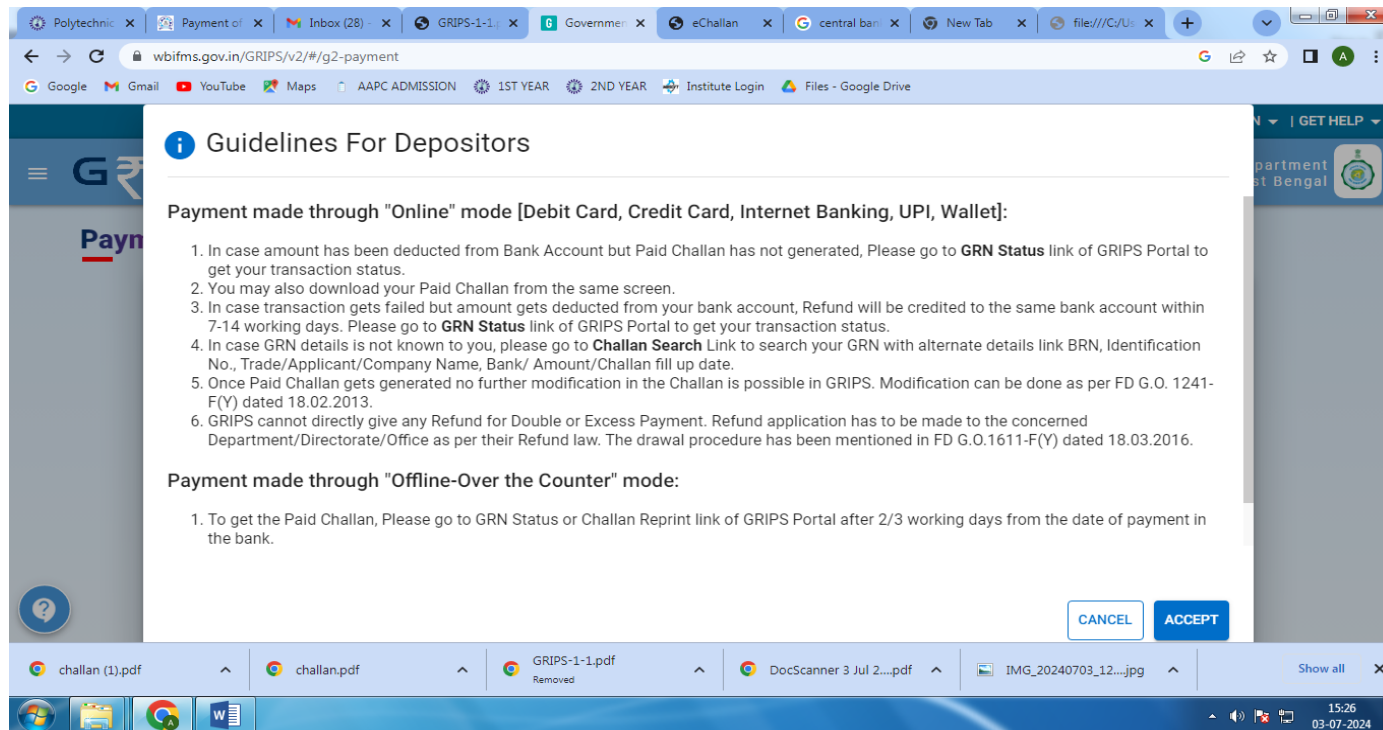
Polytechnic × | Payment of × | Inbox (28) - × | GRIPS-1-1.p × | Governmen × | eChallan × | central ban × | New Tab × | file:///C:/Us × | +

wbifms.gov.in/GRIPS/v2/#/g2-payment

Google | Gmail | YouTube | Maps | AAPC ADMISSION | 1ST YEAR | 2ND YEAR | Institute Login | Files - Google Drive

N | GET HELP

partment
t Bengal

Paym

Guidelines For Depositors

Payment made through "Online" mode [Debit Card, Credit Card, Internet Banking, UPI, Wallet]:

1. In case amount has been deducted from Bank Account but Paid Challan has not generated, Please go to **GRN Status** link of GRIPS Portal to get your transaction status.
2. You may also download your Paid Challan from the same screen.
3. In case transaction gets failed but amount gets deducted from your bank account, Refund will be credited to the same bank account within 7-14 working days. Please go to **GRN Status** link of GRIPS Portal to get your transaction status.
4. In case GRN details is not known to you, please go to **Challan Search** Link to search your GRN with alternate details link BRN, Identification No., Trade/Applicant/Company Name, Bank/ Amount/Challan fill up date.
5. Once Paid Challan gets generated no further modification in the Challan is possible in GRIPS. Modification can be done as per FD G.O. 1241-F(Y) dated 18.02.2013.
6. GRIPS cannot directly give any Refund for Double or Excess Payment. Refund application has to be made to the concerned Department/Directorate/Office as per their Refund law. The drawal procedure has been mentioned in FD G.O.1611-F(Y) dated 18.03.2016.

Payment made through "Offline-Over the Counter" mode:

1. To get the Paid Challan, Please go to GRN Status or Challan Reprint link of GRIPS Portal after 2/3 working days from the date of payment in the bank.

CANCEL | ACCEPT

challan (1).pdf | challan.pdf | GRIPS-1-1.pdf Removed | DocScanner 3 Jul 2....pdf | IMG_20240703_12....jpg | Show all

15:26
03-07-2024